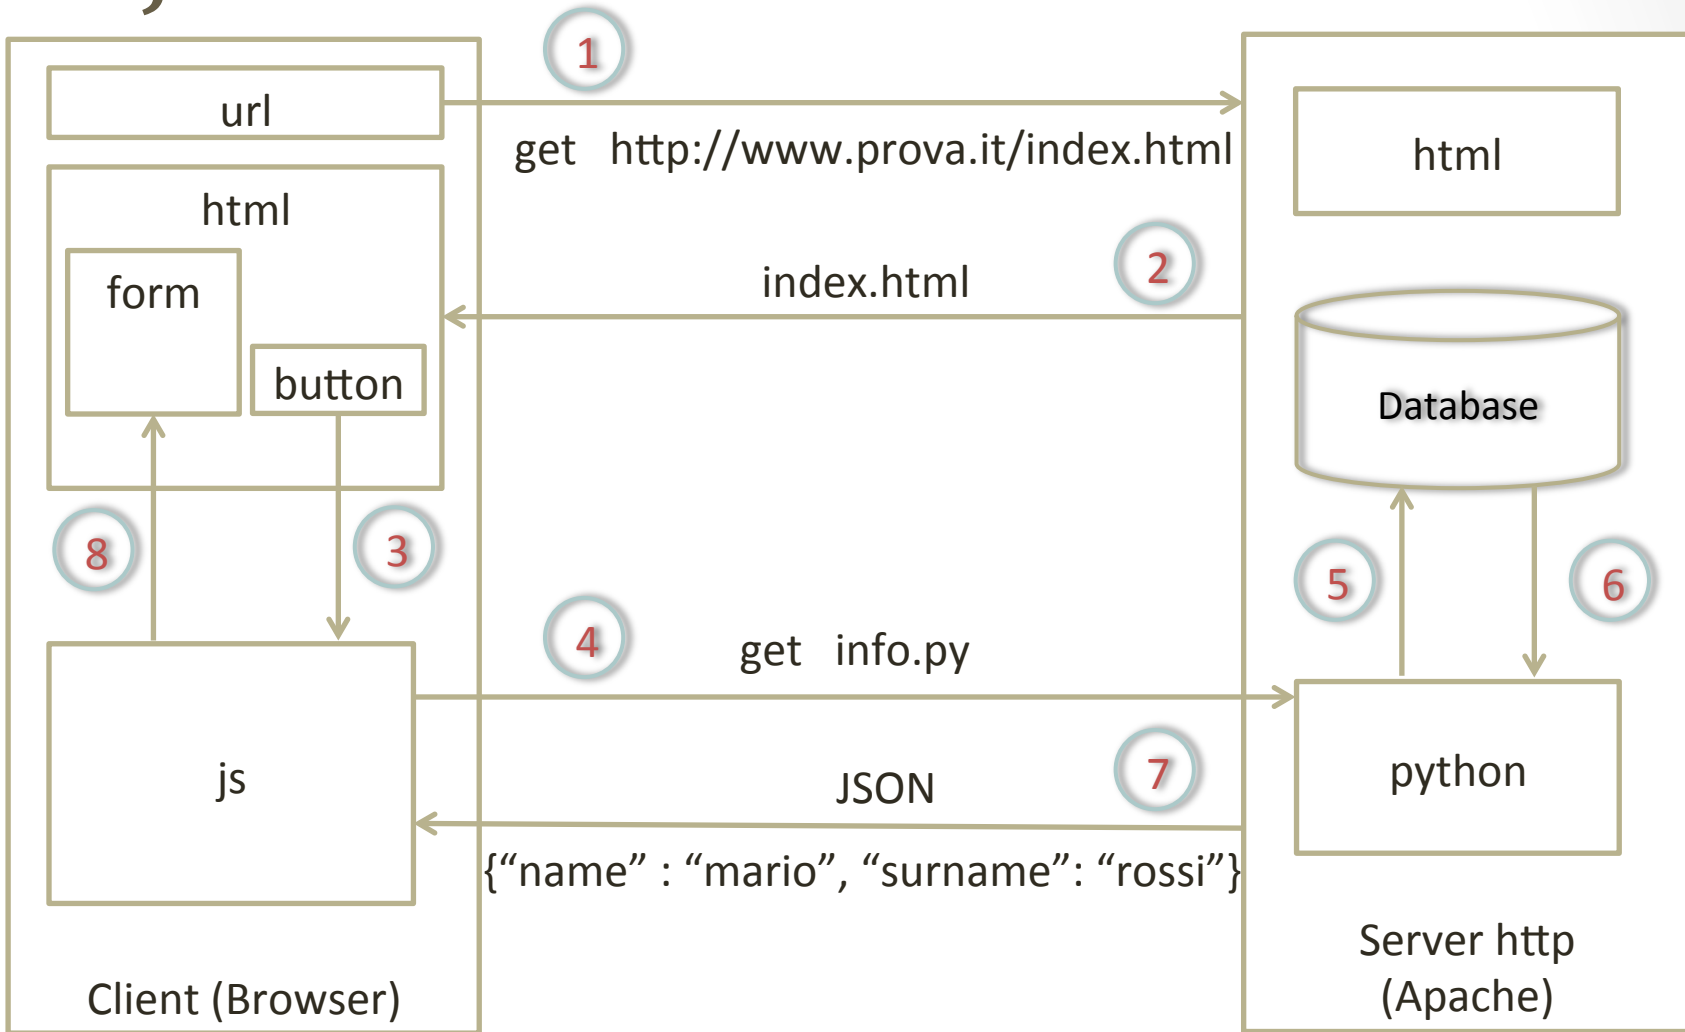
url

1

get http://www.prova.it/index.html

html

html

form

button

2

index.html

Database

8

3

5

6

4

get info.py

js

python

7

JSON

{“name” : “mario”, “surname”: “rossi”}

Server http (Apache)

Client (Browser)